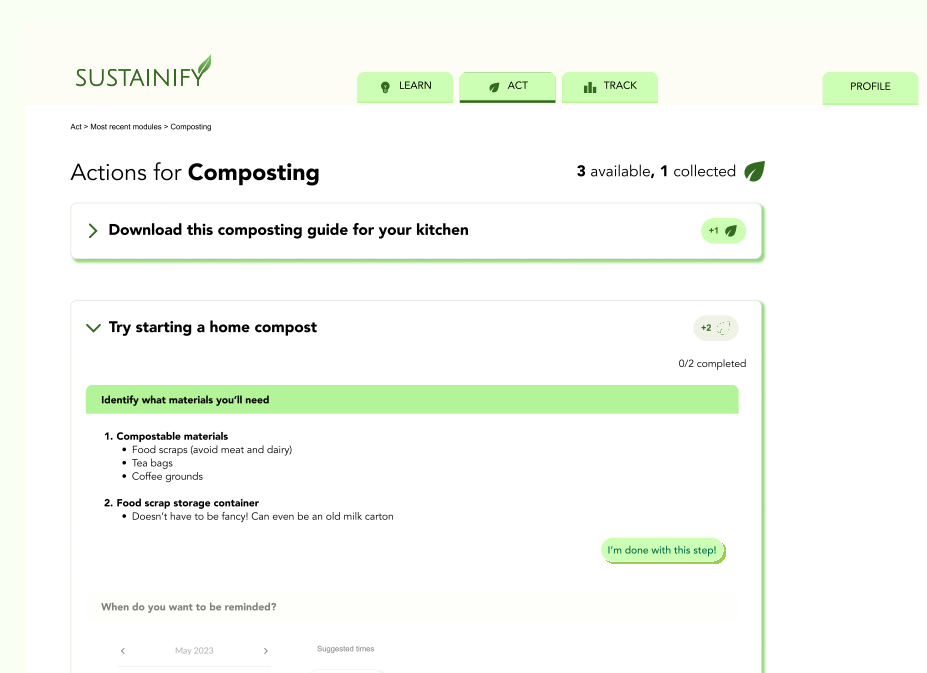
SUSTAINIFY

LEARN ACT TRACK PROFILE

Act > Most recent modules > Composting

Actions for **Composting**

**3** available, **1** collected

> **Download this composting guide for your kitchen**

+1

**Try starting a home compost**

+2

0/2 completed

**Identify what materials you'll need**

1. **Compostable materials**
• Food scraps (avoid meat and dairy)
• Tea bags
• Coffee grounds

2. **Food scrap storage container**
• Doesn't have to be fancy! Can even be an old milk carton

I'm done with this step!

When do you want to be reminded?

< May 2023 >

Suggested times